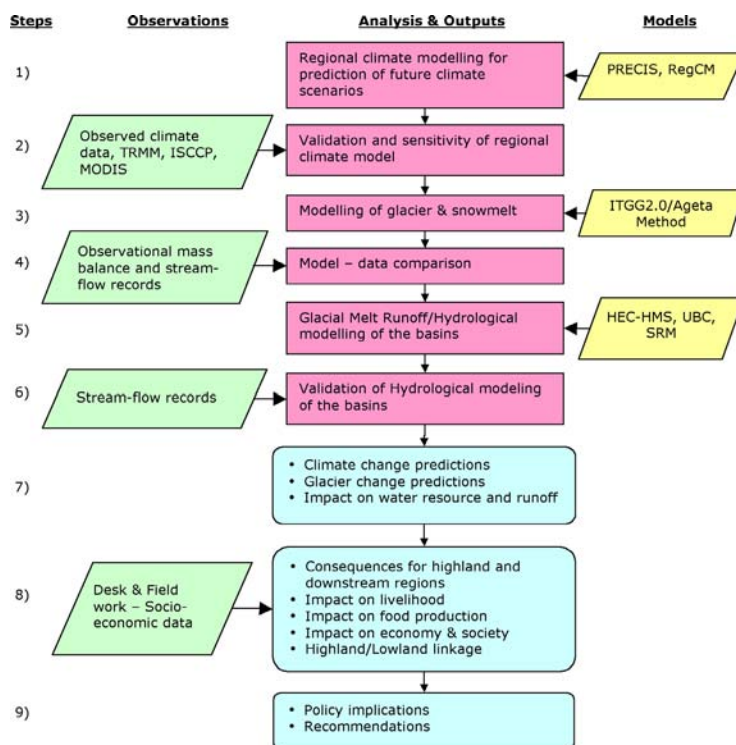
Steps

Observations

Analysis & Outputs

Models

1)

Regional climate modelling for prediction of future climate scenarios

PRECIS, RegCM

2)

Observed climate data, TRMM, ISCCP, MODIS

Validation and sensitivity of regional climate model

3)

Modelling of glacier & snowmelt

ITGG2.0/Ageta Method

4)

Observational mass balance and streamflow records

Model – data comparison

5)

Glacial Melt Runoff/Hydrological modelling of the basins

HEC-HMS, UBC, SRM

6)

Stream-flow records

Validation of Hydrological modeling of the basins

7)

• Climate change predictions
• Glacier change predictions
• Impact on water resource and runoff

8)

Desk & Field work – Socioeconomic data

• Consequences for highland and downstream regions
• Impact on livelihood
• Impact on food production
• Impact on economy & society
• Highland/Lowland linkage

9)

• Policy implications
• Recommendations